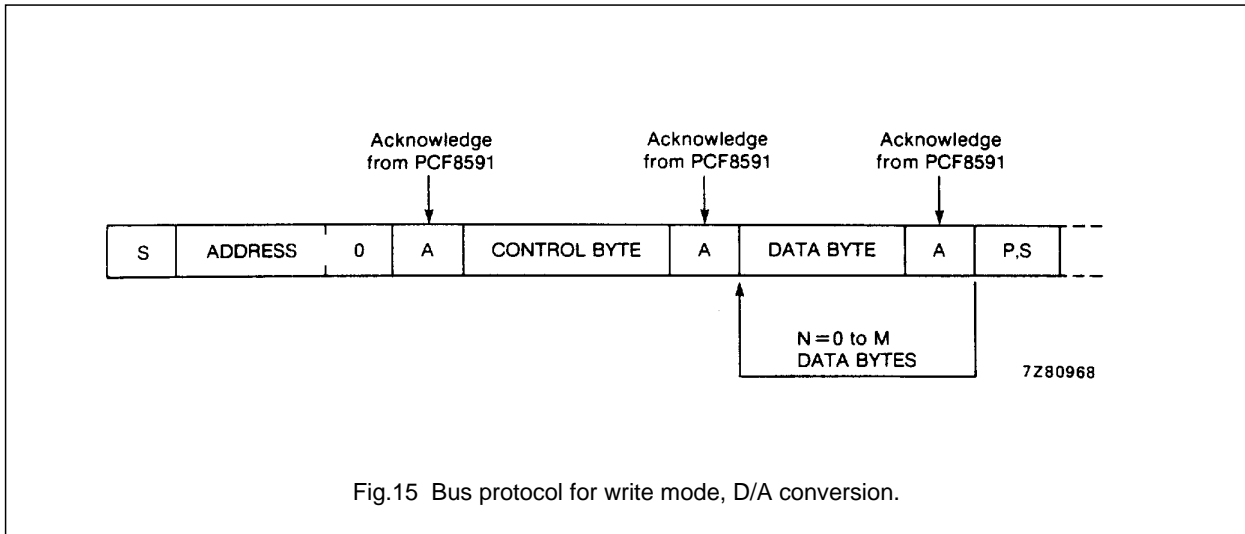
Acknowledge from PCF8591

Acknowledge from PCF8591

Acknowledge from PCF8591

| S | ADDRESS | 0 | A | CONTROL BYTE | A | DATA BYTE | A | P,S |
|---|---|---|---|---|---|---|---|---|

N = 0 to M
DATA BYTES

7Z80968

Fig.15 Bus protocol for write mode, D/A conversion.